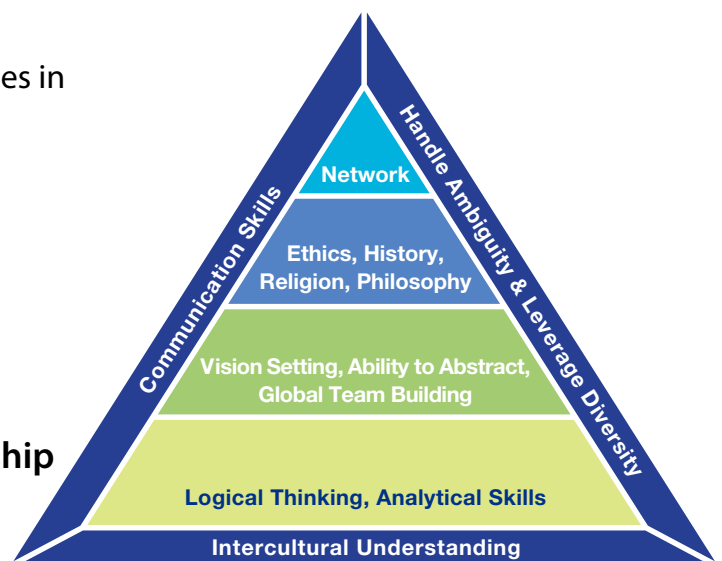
es in

hip

Network

Ethics, History, Religion, Philosophy

Vision Setting, Ability to Abstract, Global Team Building

Logical Thinking, Analytical Skills

Communication Skills

Handle Ambiguity & Leverage Diversity

Intercultural Understanding